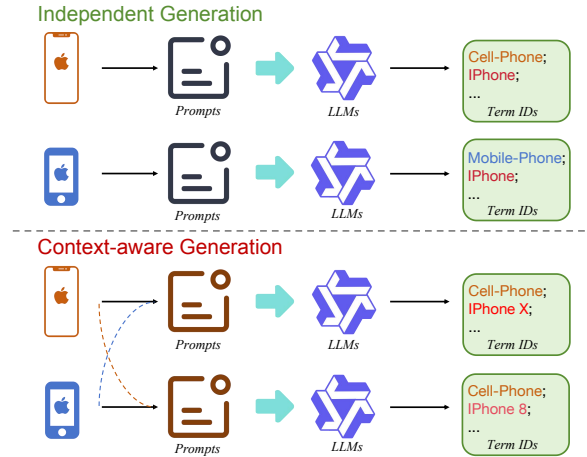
Independent Generation

Prompts

LLMs

Cell-Phone;
IPhone;
...
Term IDs

Prompts

LLMs

Mobile-Phone;
IPhone;
...
Term IDs

Context-aware Generation

Prompts

LLMs

Cell-Phone;
IPhone X;
...
Term IDs

Prompts

LLMs

Cell-Phone;
IPhone 8;
...
Term IDs